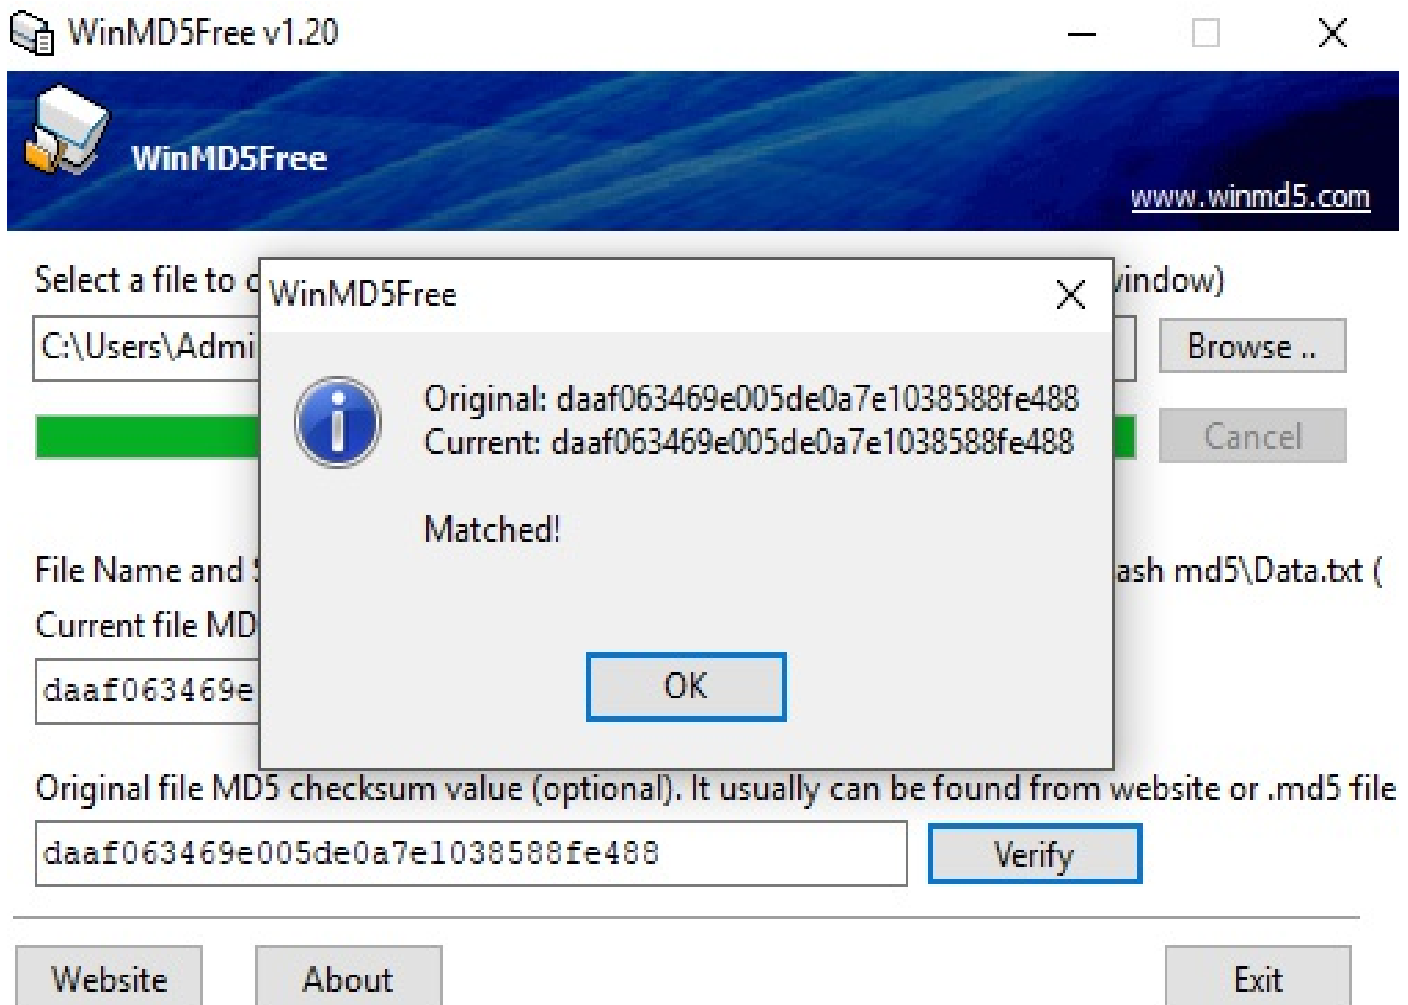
WinMD5Free v1.20

WinMD5Free

www.winmd5.com

Select a file to c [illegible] vindow)

C:\Users\Admi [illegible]

Browse ..

Cancel

WinMD5Free

Original: daaf063469e005de0a7e1038588fe488
Current: daaf063469e005de0a7e1038588fe488

Matched!

OK

File Name and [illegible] ash md5\Data.txt (

Current file MD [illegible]

daaf063469e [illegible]

Original file MD5 checksum value (optional). It usually can be found from website or .md5 file

daaf063469e005de0a7e1038588fe488

Verify

Website

About

Exit